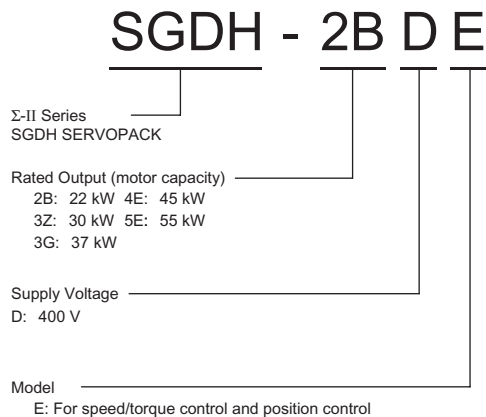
SGDH - 2B D E

Σ-II Series
SGDH SERVOPACK

Rated Output (motor capacity)
2B: 22 kW 4E: 45 kW
3Z: 30 kW 5E: 55 kW
3G: 37 kW

Supply Voltage
D: 400 V

Model
E: For speed/torque control and position control